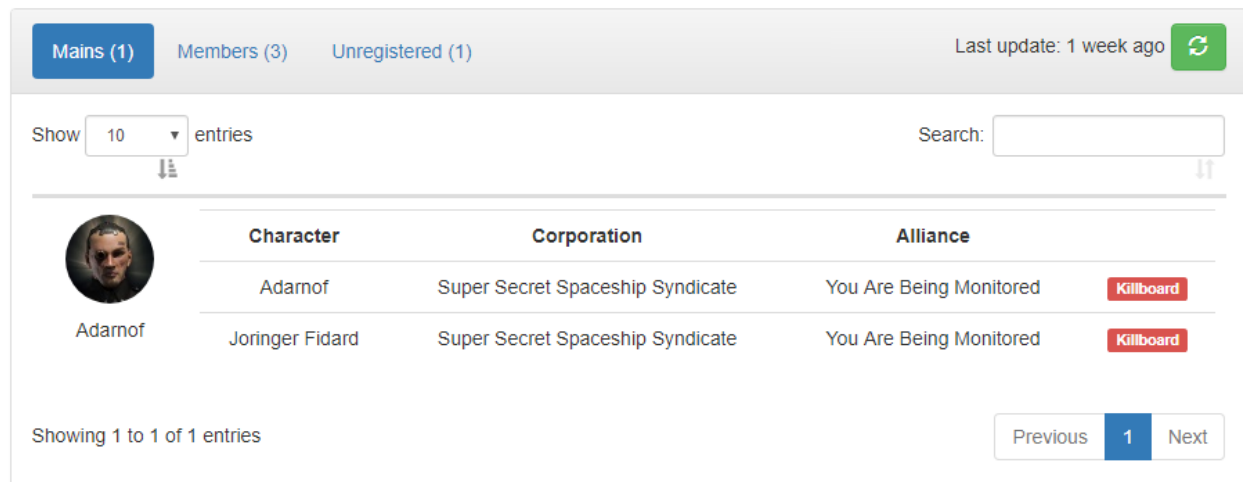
Mains (1) Members (3) Unregistered (1)

Last update: 1 week ago

Show 10 entries

Search:

Adarnof

| Character | Corporation | Alliance | |
|---|---|---|---|
| Adarnof | Super Secret Spaceship Syndicate | You Are Being Monitored | Killboard |
| Joringer Fidard | Super Secret Spaceship Syndicate | You Are Being Monitored | Killboard |

Showing 1 to 1 of 1 entries

Previous 1 Next